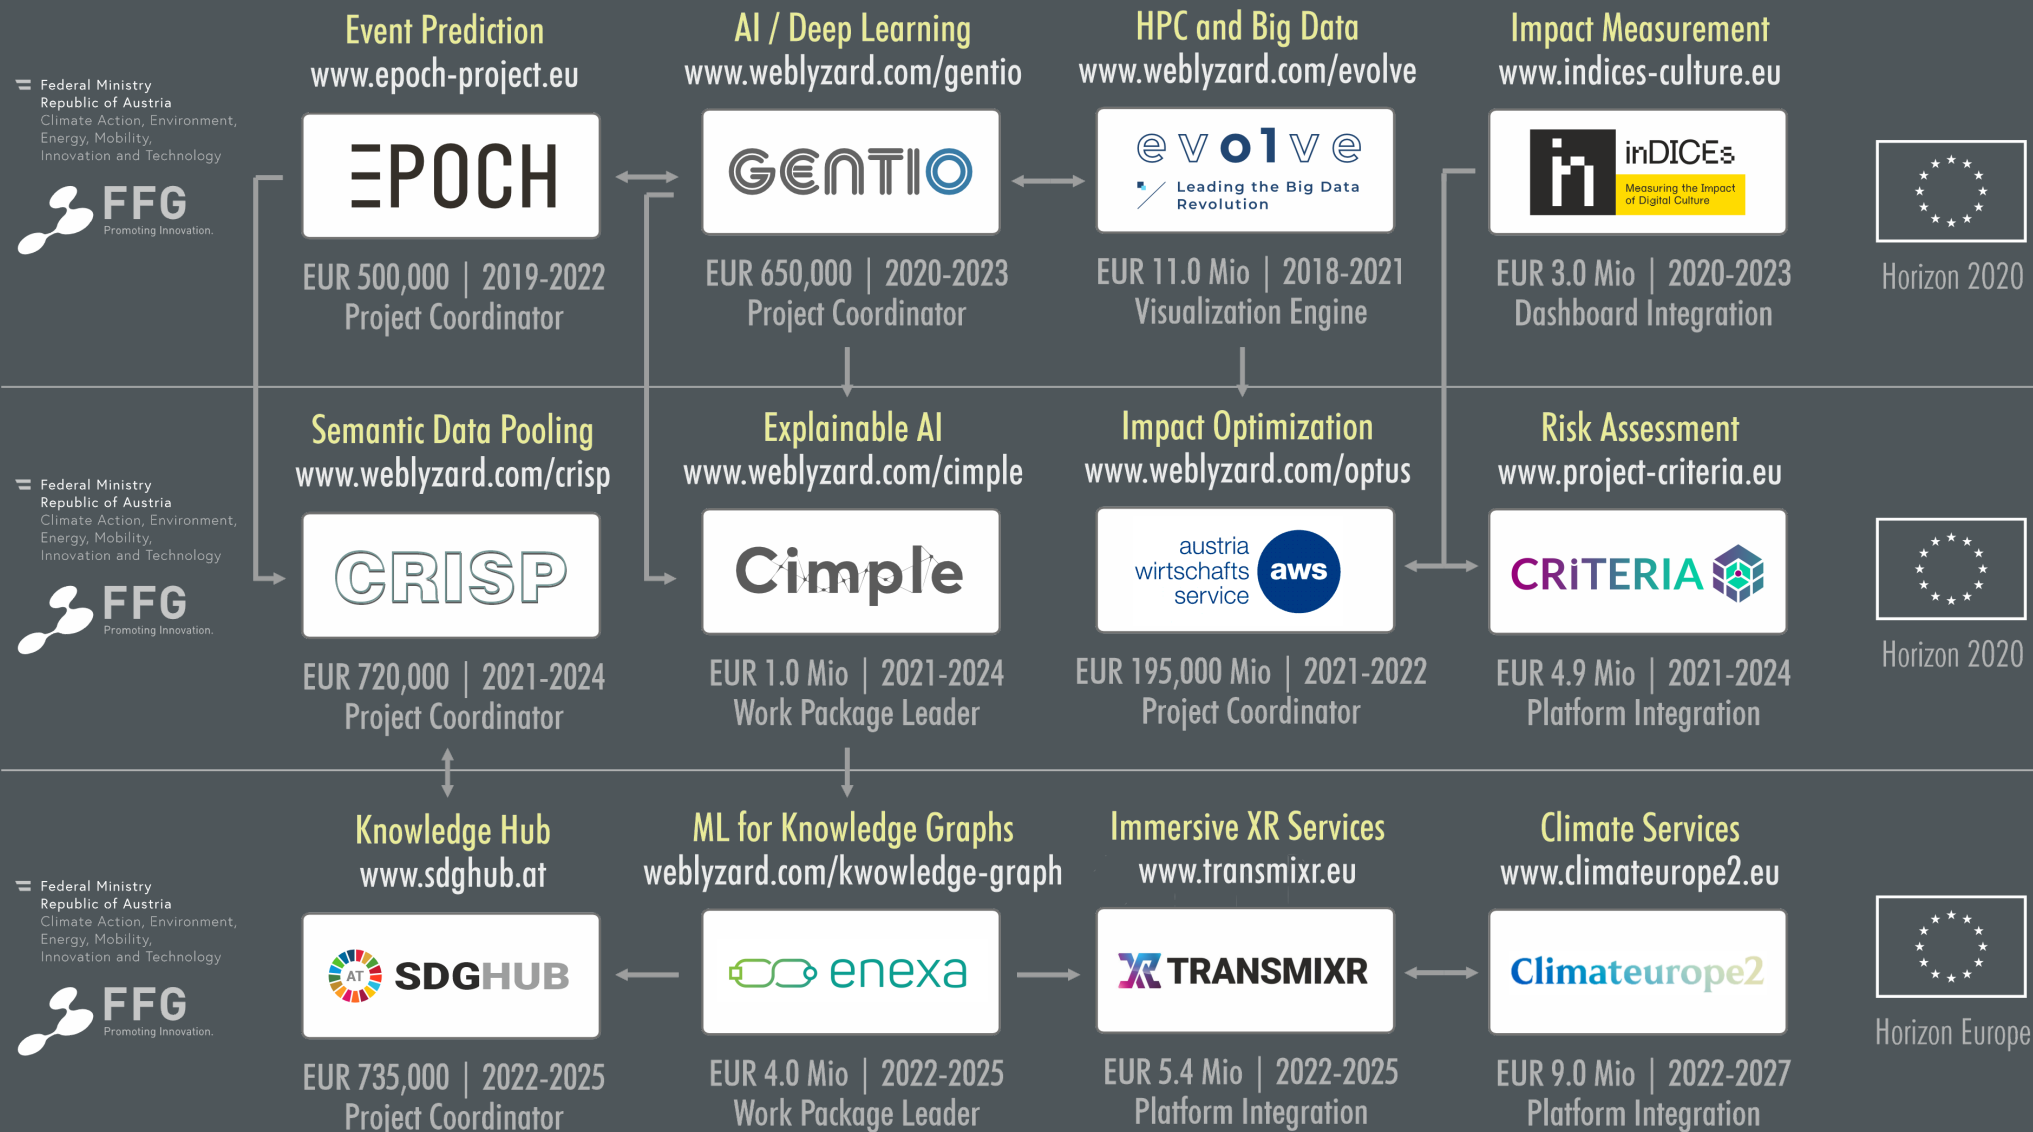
Federal Ministry
Republic of Austria
Climate Action, Environment, Energy, Mobility, Innovation and Technology

FFG
Promoting Innovation.

Event Prediction
www.epoch-project.eu

EPOCH

EUR 500,000 | 2019-2022
Project Coordinator

AI / Deep Learning
www.weblyzard.com/gentio

GENTIO

EUR 650,000 | 2020-2023
Project Coordinator

HPC and Big Data
www.weblyzard.com/evolve

evolve
Leading the Big Data Revolution

EUR 11.0 Mio | 2018-2021
Visualization Engine

Impact Measurement
www.indices-culture.eu

inDICEs
Measuring the Impact of Digital Culture

EUR 3.0 Mio | 2020-2023
Dashboard Integration

Horizon 2020

Federal Ministry
Republic of Austria
Climate Action, Environment, Energy, Mobility, Innovation and Technology

FFG
Promoting Innovation.

Semantic Data Pooling
www.weblyzard.com/crisp

CRISP

EUR 720,000 | 2021-2024
Project Coordinator

Explainable AI
www.weblyzard.com/cimple

Cimple

EUR 1.0 Mio | 2021-2024
Work Package Leader

Impact Optimization
www.weblyzard.com/optus

austria wirtschafts service aws

EUR 195,000 Mio | 2021-2022
Project Coordinator

Risk Assessment
www.project-criteria.eu

CRiTERIA

EUR 4.9 Mio | 2021-2024
Platform Integration

Horizon 2020

Federal Ministry
Republic of Austria
Climate Action, Environment, Energy, Mobility, Innovation and Technology

FFG
Promoting Innovation.

Knowledge Hub
www.sdghub.at

AT SDGHUB

EUR 735,000 | 2022-2025
Project Coordinator

ML for Knowledge Graphs
weblyzard.com/kwowledge-graph

enexa

EUR 4.0 Mio | 2022-2025
Work Package Leader

Immersive XR Services
www.transmixr.eu

TRANSMIXR

EUR 5.4 Mio | 2022-2025
Platform Integration

Climate Services
www.climateurope2.eu

Climateurope2

EUR 9.0 Mio | 2022-2027
Platform Integration

Horizon Europe